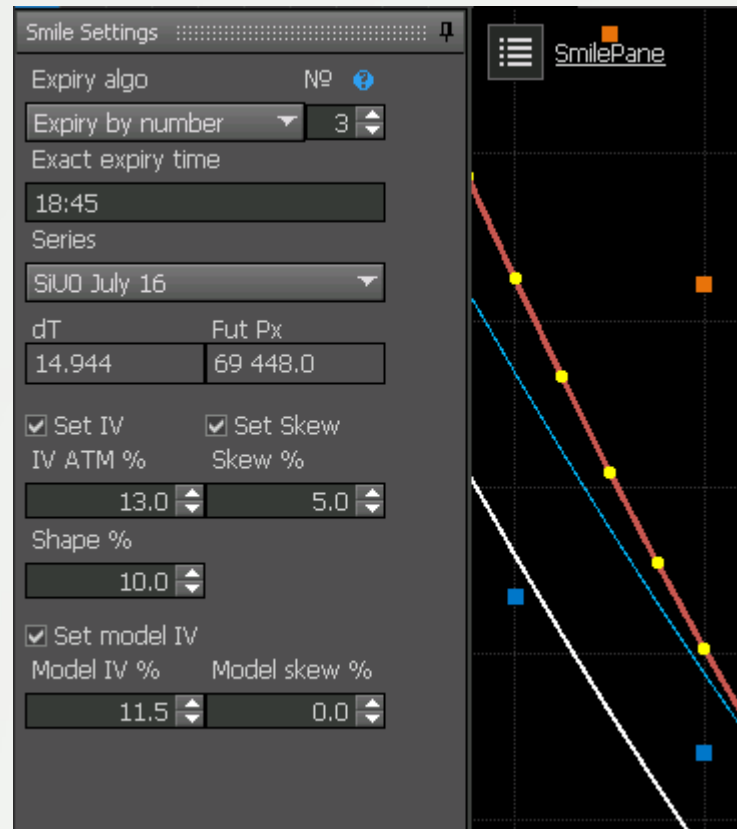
Smile Settings

Expiry algo
№

Expiry by number
3

Exact expiry time

18:45

Series

SiU0 July 16

dT
Fut Px

14.944
69 448.0

Set IV
Set Skew

IV ATM %
Skew %

13.0
5.0

Shape %

10.0

Set model IV

Model IV %
Model skew %

11.5
0.0

SmilePane